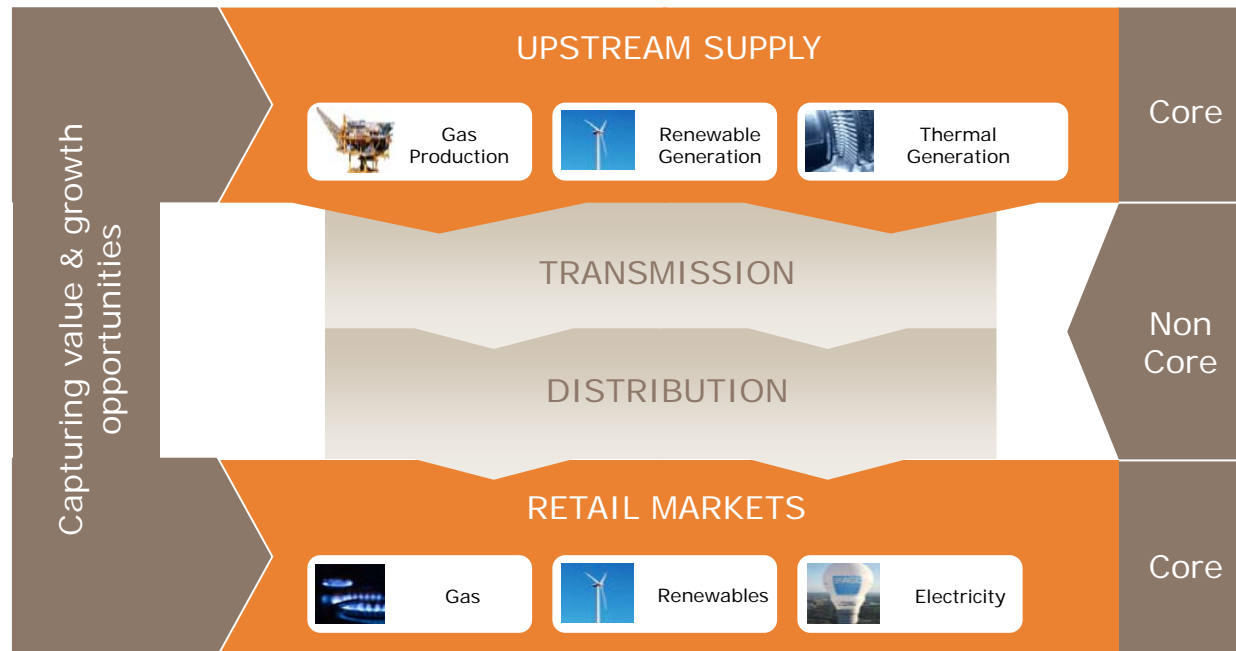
Capturing value & growth opportunities

UPSTREAM SUPPLY

Gas Production

Renewable Generation

Thermal Generation

Core

TRANSMISSION

DISTRIBUTION

Non Core

RETAIL MARKETS

Gas

Renewables

Electricity

Core